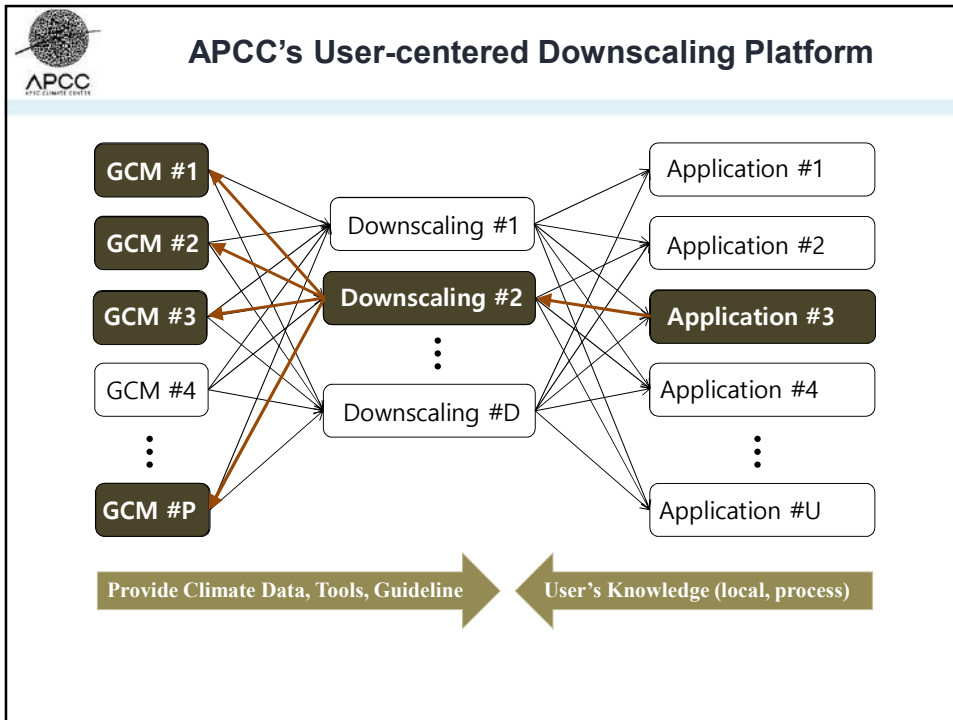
APCC

APCC CLIMATE CENTER

APCC's User-centered Downscaling Platform

GCM #1

GCM #2

GCM #3

GCM #4

⋮

GCM #P

Downscaling #1

Downscaling #2

⋮

Downscaling #D

Application #1

Application #2

Application #3

Application #4

⋮

Application #U

Provide Climate Data, Tools, Guideline

User's Knowledge (local, process)